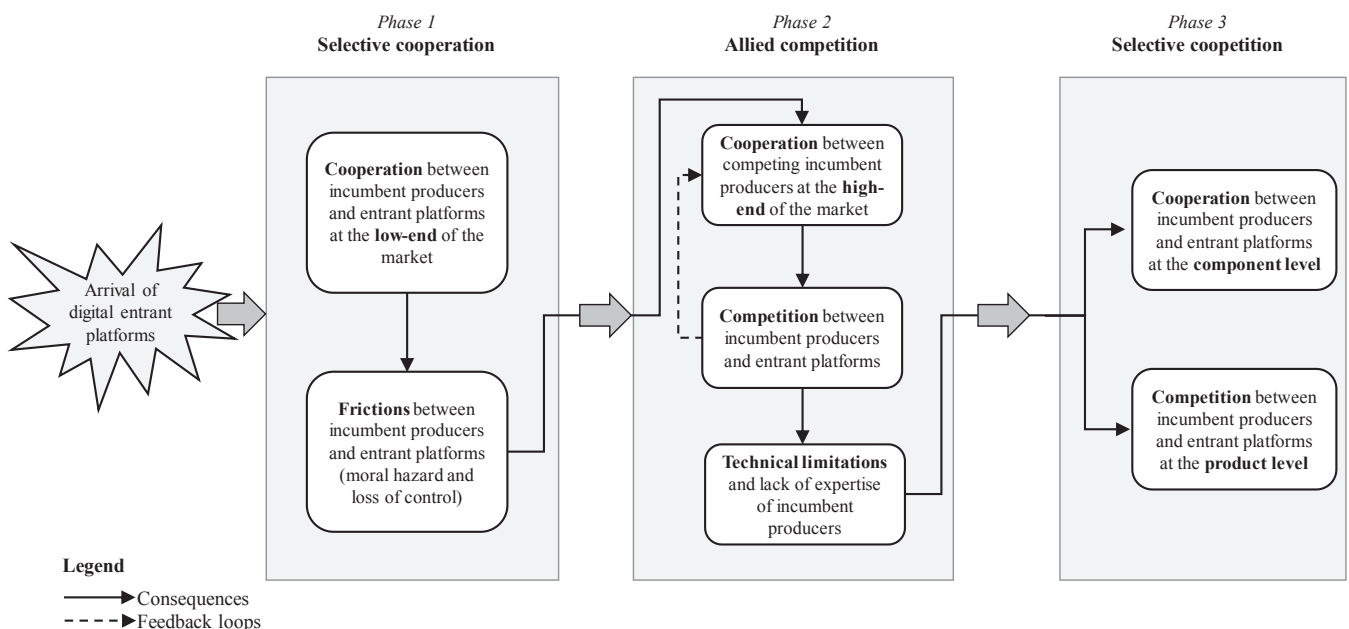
Phase 1
Selective cooperation

Phase 2
Allied competition

Phase 3
Selective coopetition

Arrival of digital entrant platforms

Cooperation between incumbent producers and entrant platforms at the low-end of the market

Frictions between incumbent producers and entrant platforms (moral hazard and loss of control)

Cooperation between competing incumbent producers at the high-end of the market

Competition between incumbent producers and entrant platforms

Technical limitations and lack of expertise of incumbent producers

Cooperation between incumbent producers and entrant platforms at the component level

Competition between incumbent producers and entrant platforms at the product level

Legend
Consequences
Feedback loops